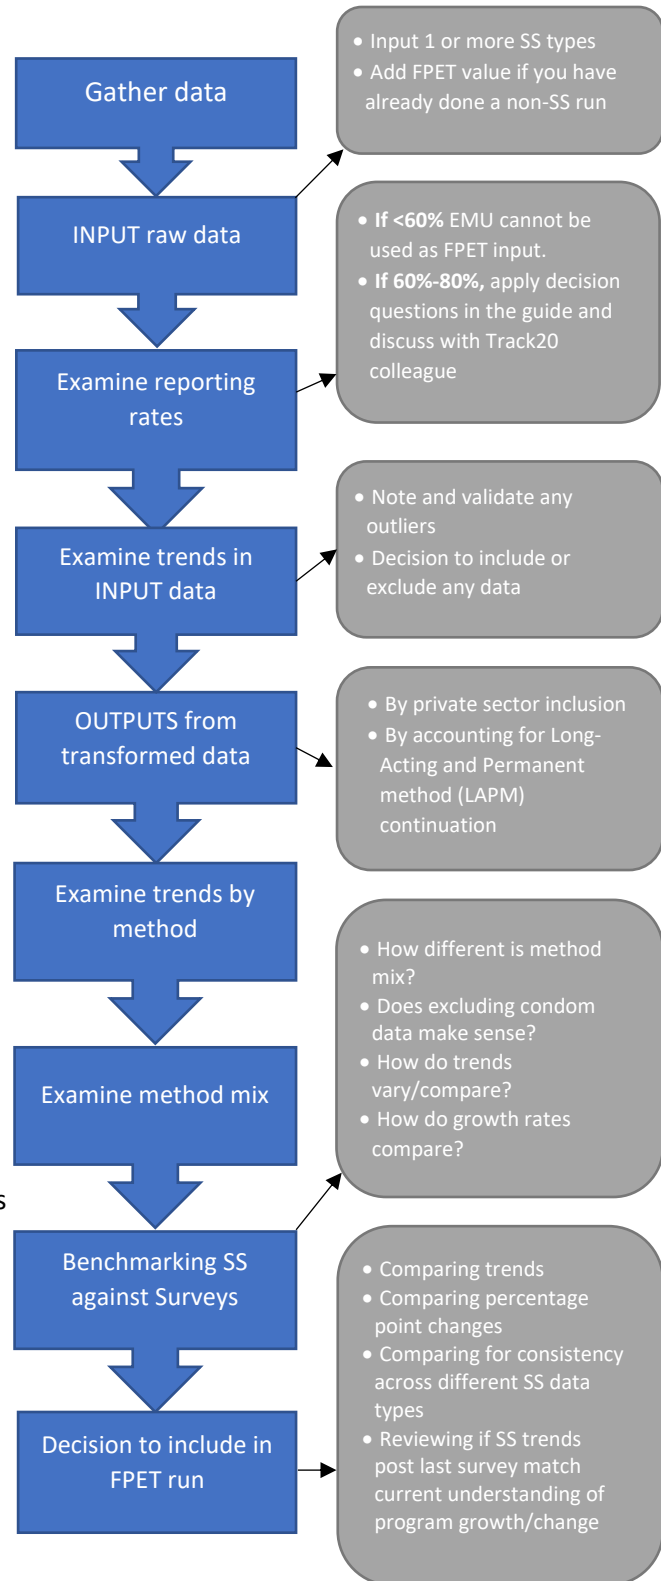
Gather data

INPUT raw data

- Input 1 or more SS types
- Add FPET value if you have already done a non-SS run

Examine reporting rates

- **If <60%** EMU cannot be used as FPET input.
- **If 60%-80%,** apply decision questions in the guide and discuss with Track20 colleague

Examine trends in INPUT data

- Note and validate any outliers
- Decision to include or exclude any data

OUTPUTS from transformed data

- By private sector inclusion
- By accounting for Long-Acting and Permanent method (LAPM) continuation

Examine trends by method

Examine method mix

Benchmarking SS against Surveys

- How different is method mix?
- Does excluding condom data make sense?
- How do trends vary/compare?
- How do growth rates compare?

Decision to include in FPET run

- Comparing trends
- Comparing percentage point changes
- Comparing for consistency across different SS data types
- Reviewing if SS trends post last survey match current understanding of program growth/change